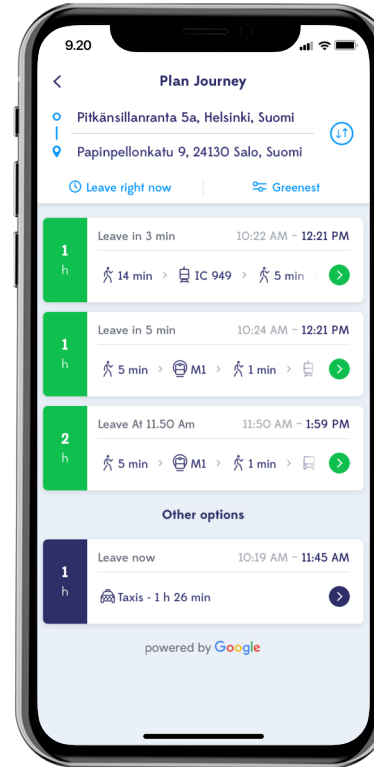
9.20

<

Plan Journey

Pitkänsillanranta 5a, Helsinki, Suomi

Papinpellonkatu 9, 24130 Salo, Suomi

Leave right now

Greenest

1 h

Leave in 3 min

10:22 AM – 12:21 PM

14 min > IC 949 > 5 min >

1 h

Leave in 5 min

10:24 AM – 12:21 PM

5 min > M1 > 1 min >

2 h

Leave At 11.50 Am

11:50 AM – 1:59 PM

5 min > M1 > 1 min >

Other options

1 h

Leave now

10:19 AM – 11:45 AM

Taxis - 1 h 26 min

powered by Google